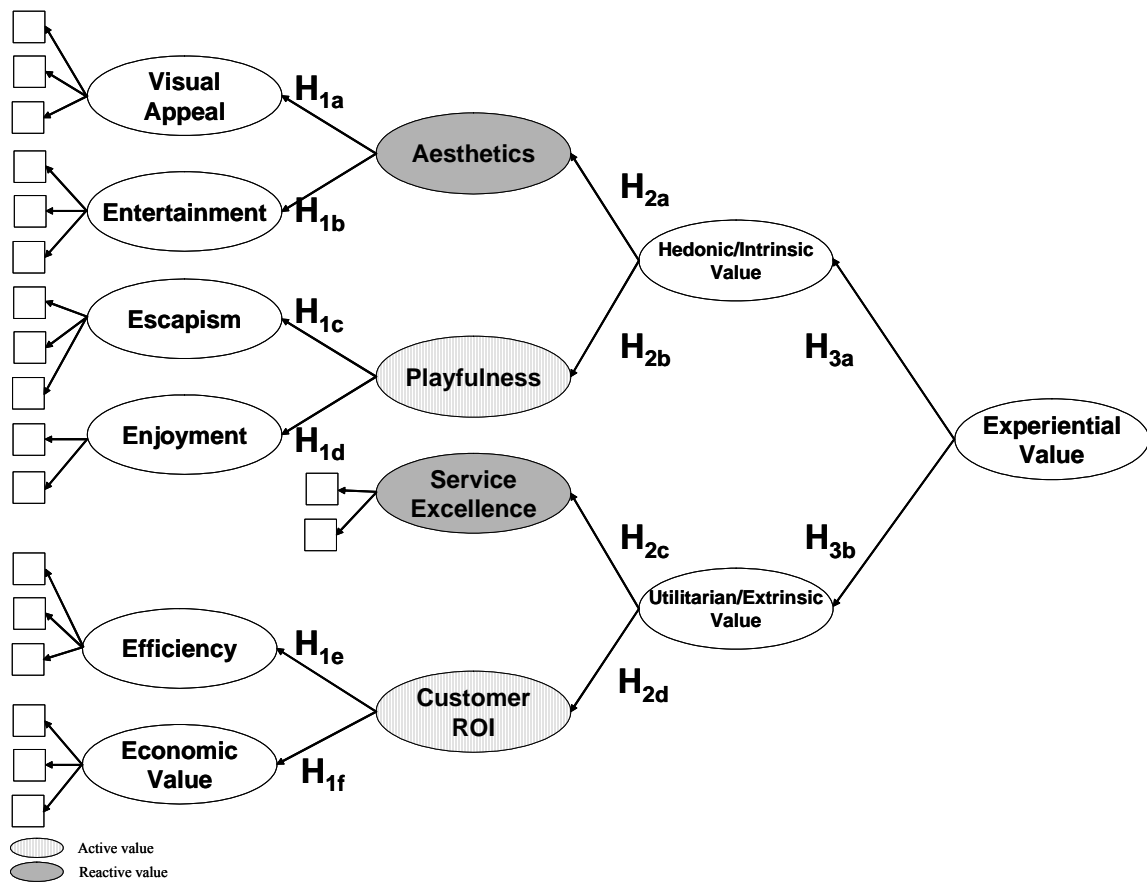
Visual Appeal

$H_{1a}$

Aesthetics

Entertainment

$H_{1b}$

$H_{2a}$

Hedonic/Intrinsic Value

Escapism

$H_{1c}$

Playfulness

$H_{2b}$

$H_{3a}$

Enjoyment

$H_{1d}$

Experiential Value

Service Excellence

$H_{2c}$

$H_{3b}$

Utilitarian/Extrinsic Value

Efficiency

$H_{1e}$

Customer ROI

$H_{2d}$

Economic Value

$H_{1f}$

Active value

Reactive value